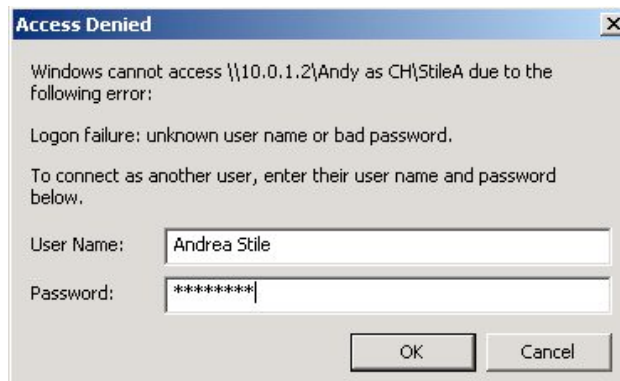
Access Denied

×

Windows cannot access \\10.0.1.2\Andy as CH\StileA due to the following error:

Logon failure: unknown user name or bad password.

To connect as another user, enter their user name and password below.

User Name: Andrea Stile

Password: ********

OK

Cancel